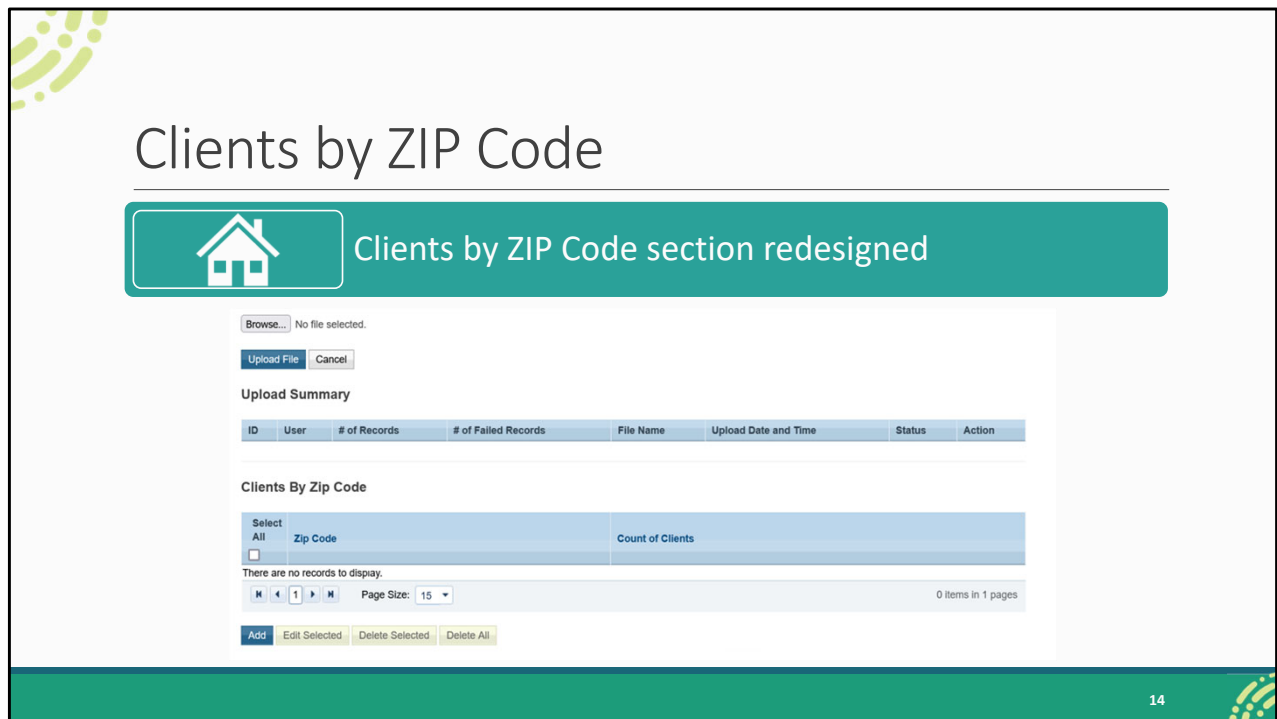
Clients by ZIP Code

Clients by ZIP Code section redesigned

Browse... No file selected.

Upload File Cancel

Upload Summary

| ID | User | # of Records | # of Failed Records | File Name | Upload Date and Time | Status | Action |
|---|---|---|---|---|---|---|---|

Clients By Zip Code

| Select All | Zip Code | Count of Clients |
|---|---|---|

There are no records to display.

1 Page Size: 15 0 items in 1 pages

Add Edit Selected Delete Selected Delete All

14